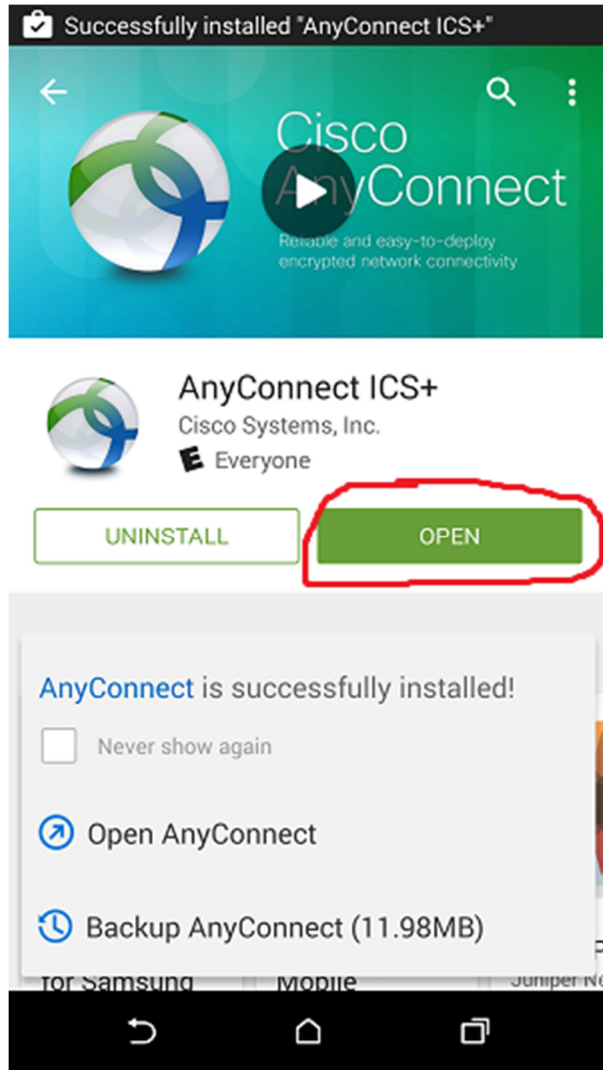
Successfully installed "AnyConnect ICS+"

Cisco AnyConnect
Reliable and easy-to-deploy encrypted network connectivity

AnyConnect ICS+
Cisco Systems, Inc.
E Everyone

UNINSTALL
OPEN

AnyConnect is successfully installed!
Never show again

Open AnyConnect

Backup AnyConnect (11.98MB)

for Samsung
Mobile
Juniper N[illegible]